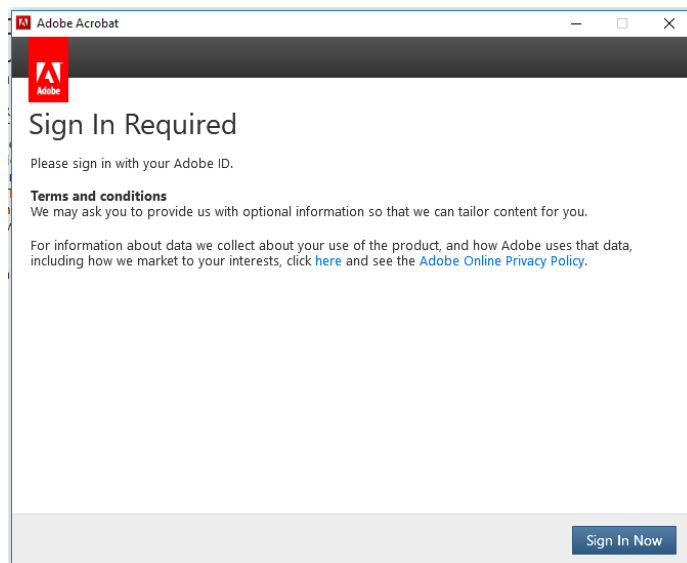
Adobe Acrobat

Adobe

Sign In Required

Please sign in with your Adobe ID.

Terms and conditions
We may ask you to provide us with optional information so that we can tailor content for you.

For information about data we collect about your use of the product, and how Adobe uses that data, including how we market to your interests, click here and see the Adobe Online Privacy Policy.

Sign In Now